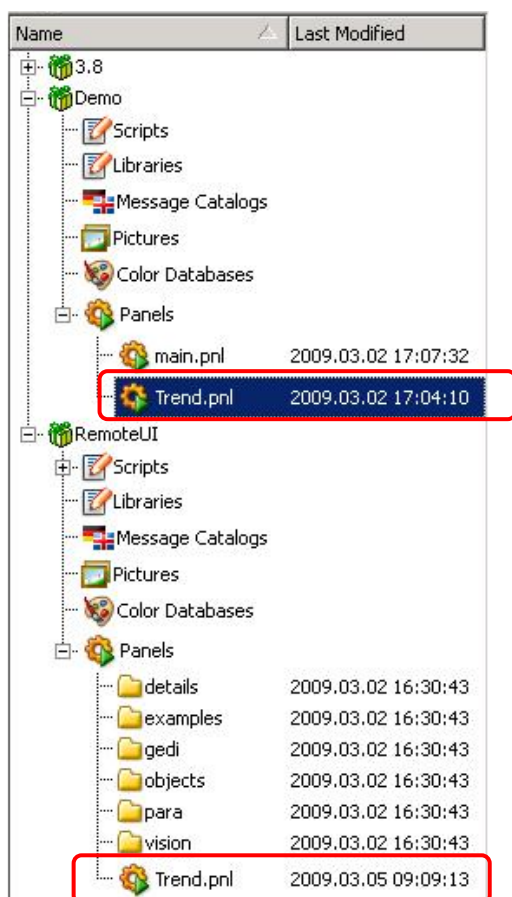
| Name | Last Modified |
|---|---|
| 3.8 | |
| Demo | |
| Scripts | |
| Libraries | |
| Message Catalogs | |
| Pictures | |
| Color Databases | |
| Panels | |
| main.pnl | 2009.03.02 17:07:32 |
| Trend.pnl | 2009.03.02 17:04:10 |
| RemoteUI | |
| Scripts | |
| Libraries | |
| Message Catalogs | |
| Pictures | |
| Color Databases | |
| Panels | |
| details | 2009.03.02 16:30:43 |
| examples | 2009.03.02 16:30:43 |
| gedi | 2009.03.02 16:30:43 |
| objects | 2009.03.02 16:30:43 |
| para | 2009.03.02 16:30:43 |
| vision | 2009.03.02 16:30:43 |
| Trend.pnl | 2009.03.05 09:09:13 |